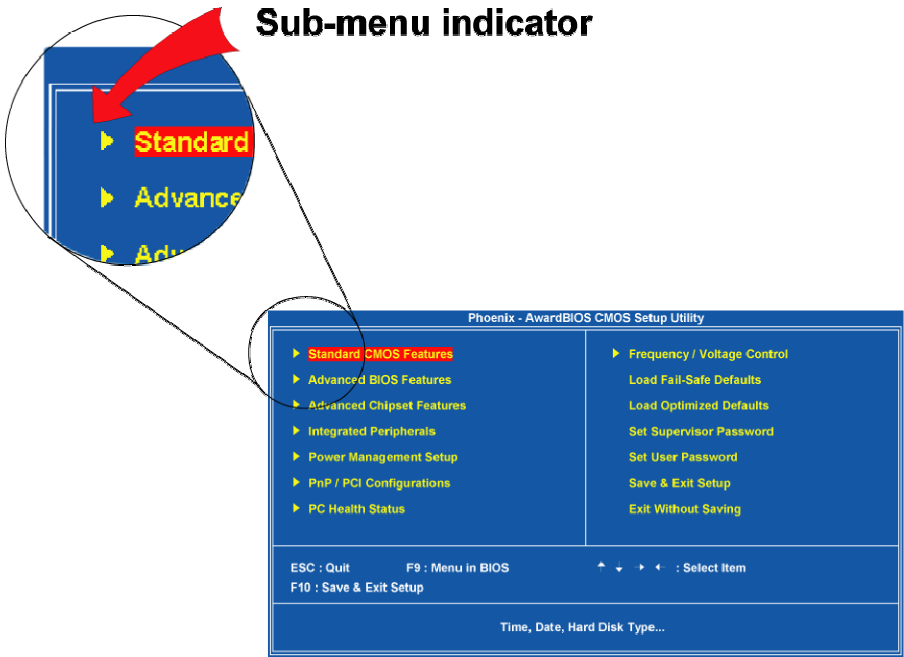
Sub-menu indicator

Standard
Advance
Adv

Phoenix - AwardBIOS CMOS Setup Utility

Standard CMOS Features
Advanced BIOS Features
Advanced Chipset Features
Integrated Peripherals
Power Management Setup
PnP / PCI Configurations
PC Health Status

Frequency / Voltage Control
Load Fail-Safe Defaults
Load Optimized Defaults
Set Supervisor Password
Set User Password
Save & Exit Setup
Exit Without Saving

ESC : Quit F9 : Menu in BIOS ↑ ↓ → ← : Select Item
F10 : Save & Exit Setup

Time, Date, Hard Disk Type...